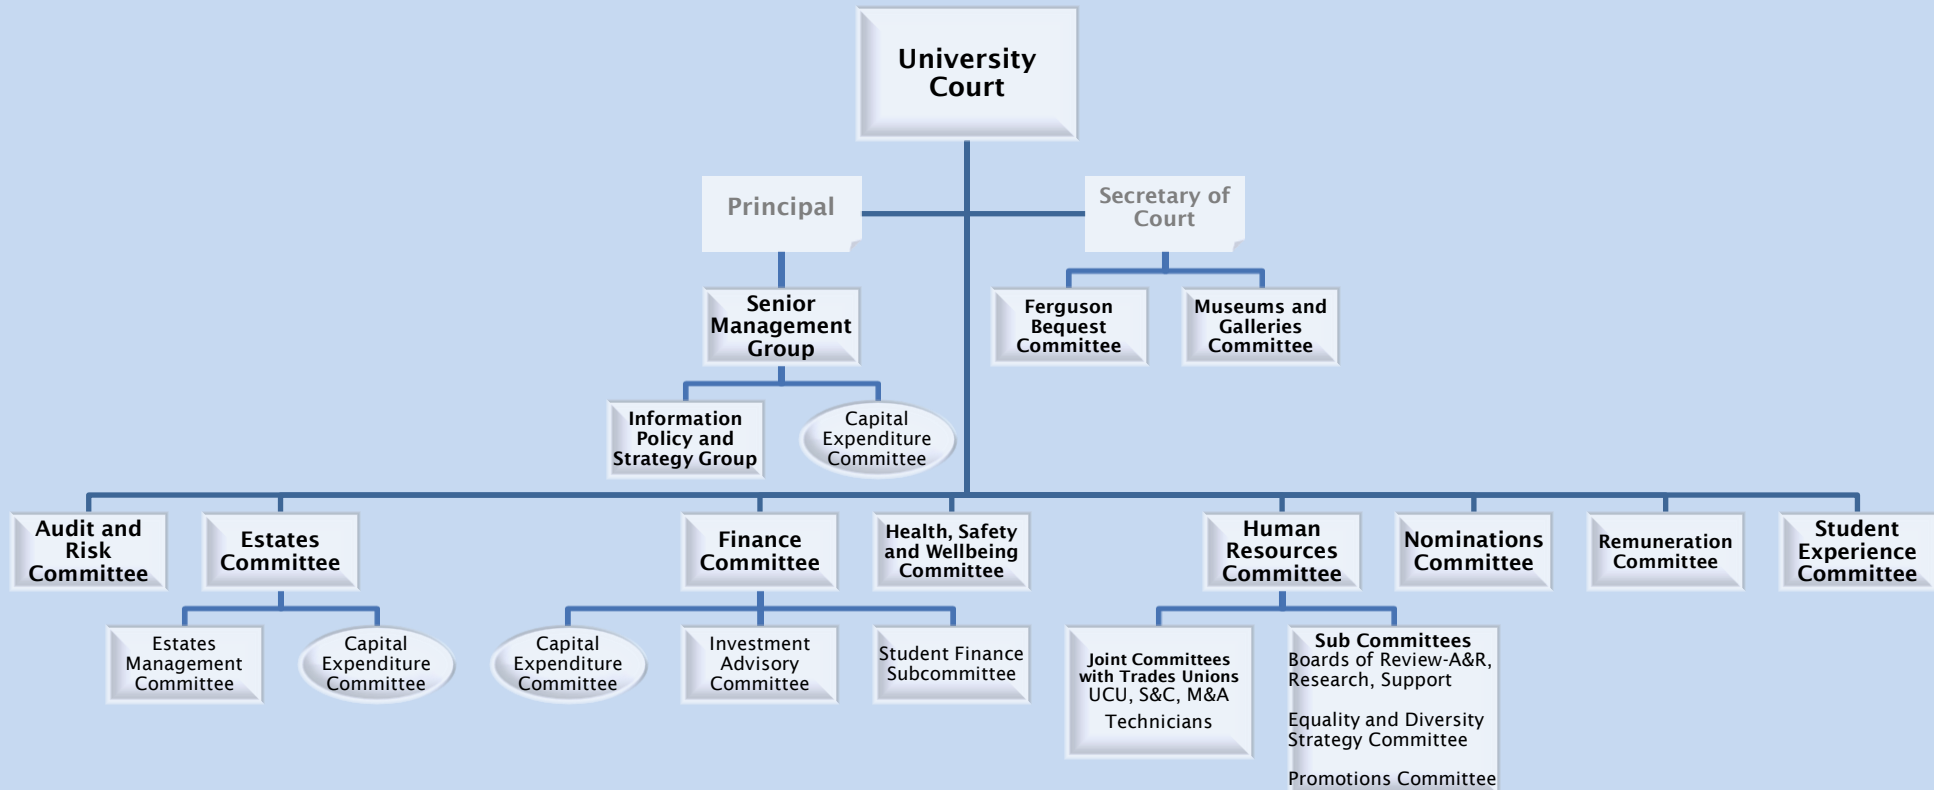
University Court

Principal

Secretary of Court

Senior Management Group

Ferguson Bequest Committee

Museums and Galleries Committee

Information Policy and Strategy Group

Capital Expenditure Committee

Audit and Risk Committee

Estates Committee

Finance Committee

Health, Safety and Wellbeing Committee

Human Resources Committee

Nominations Committee

Remuneration Committee

Student Experience Committee

Estates Management Committee

Capital Expenditure Committee

Capital Expenditure Committee

Investment Advisory Committee

Student Finance Subcommittee

Joint Committees with Trades Unions UCU, S&C, M&A Technicians

Sub Committees
Boards of Review-A&R, Research, Support

Equality and Diversity Strategy Committee

Promotions Committee